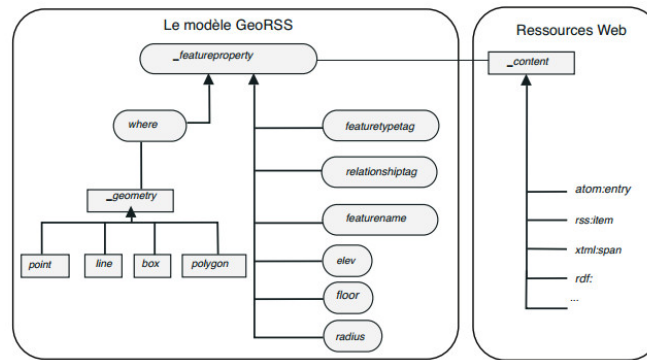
Le modèle GeoRSS

_featureproperty

where

_geometry

point

line

box

polygon

featuretypetag

relationshiptag

featurename

elev

floor

radius

Ressources Web

_content

atom:entry

rss:item

xtml:span

rdf:

...